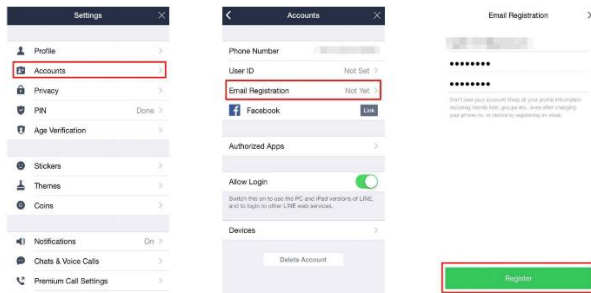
Settings

Profile
Accounts
Privacy
PIN Done
Age Verification

Stickers
Themes
Coins

Notifications On
Chats & Voice Calls
Premium Call Settings

Accounts

Phone Number
User ID Not Set
Email Registration Not Yet
Facebook Link

Authorized Apps

Allow Login
Switch this on to use the PC and iPad versions of LINE, and to login to other LINE web services.

Devices

Delete Account

Email Registration

••••••••
••••••••

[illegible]

Register